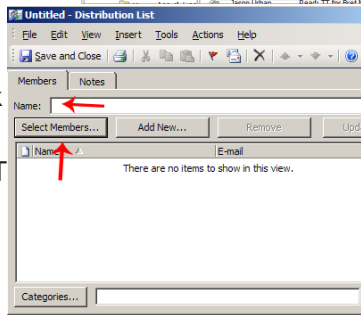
Untitled - Distribution List
File Edit View Insert Tools Actions Help
Save and Close
Members Notes
Name:
Select Members... Add New... Remove Upd
Name E-mail
There are no items to show in this view.
Categories...